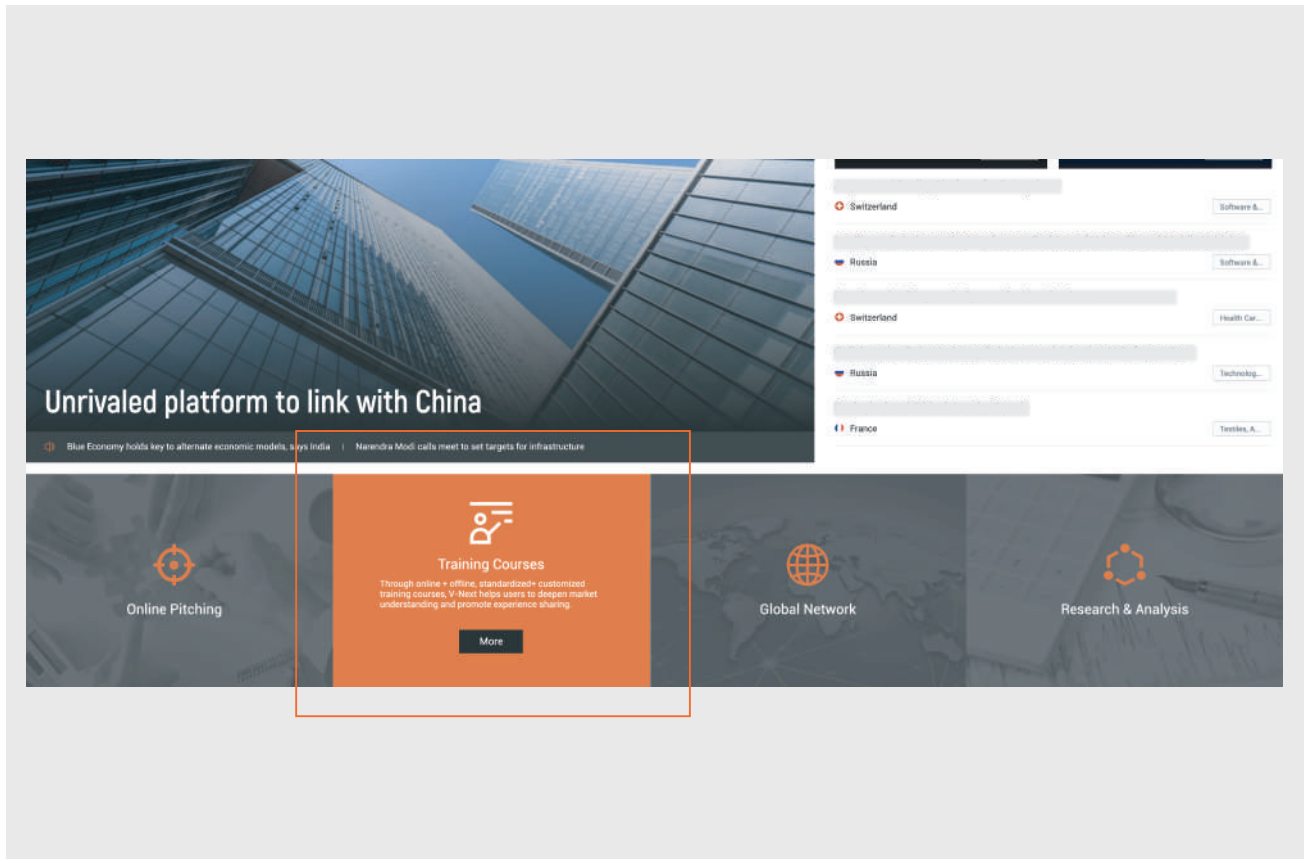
Switzerland
Software &...

Russia
Software &...

Switzerland
Health Car...

Russia
Technolog...

France
Textiles, A...

Unrivaled platform to link with China

Blue Economy holds key to alternate economic models, says India | Narendra Modi calls meet to set targets for infrastructure

Online Pitching

Training Courses

Through online + offline, standardized+ customized training courses, V-Next helps users to deepen market understanding and promote experience sharing.

More

Global Network

Research & Analysis